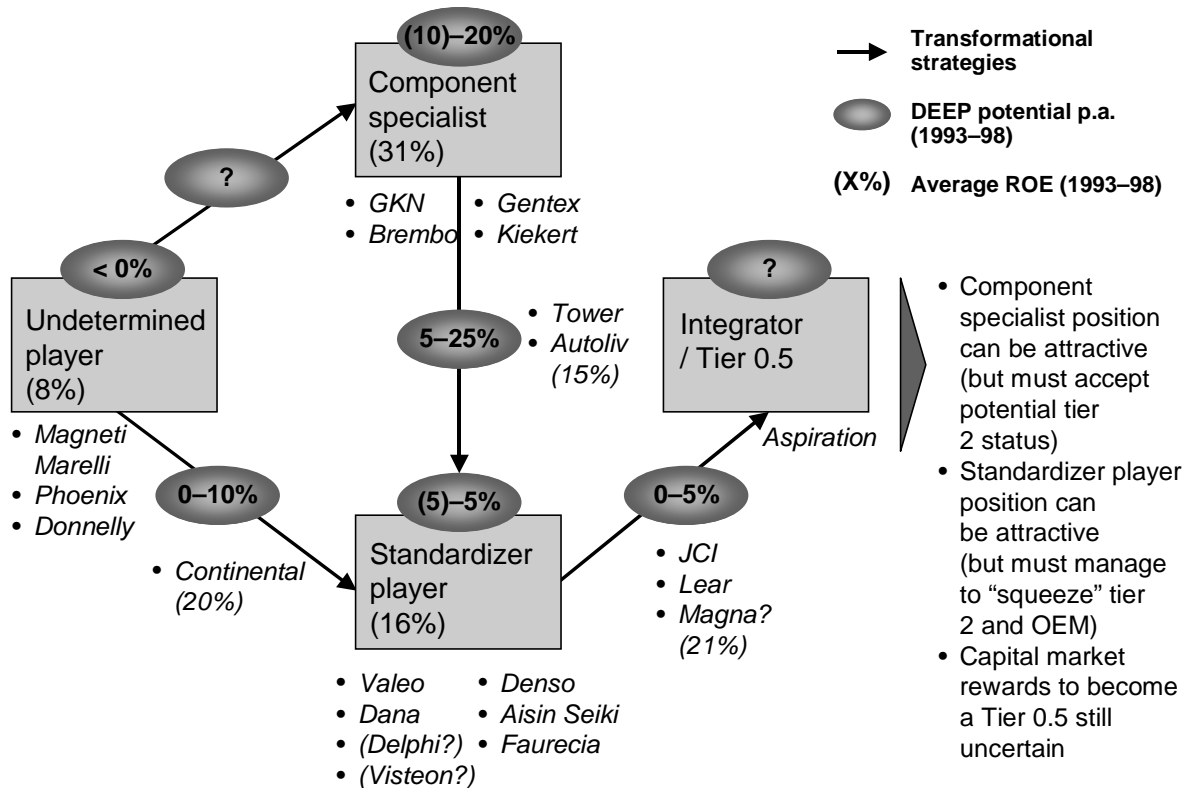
(10)–20%

Component specialist (31%)

Transformational strategies

DEEP potential p.a. (1993–98)

(X%) Average ROE (1993–98)

?

• GKN
• Brembo

• Gentex
• Kiekert

< 0%

Undetermined player (8%)

• Magneti Marelli
• Phoenix
• Donnelly

5–25%

• Tower
• Autoliv (15%)

?

Integrator / Tier 0.5

Aspiration

• Component specialist position can be attractive (but must accept potential tier 2 status)
• Standardizer player position can be attractive (but must manage to “squeeze” tier 2 and OEM)
• Capital market rewards to become a Tier 0.5 still uncertain

0–10%

• Continental (20%)

(5)–5%

Standardizer player (16%)

0–5%

• JCI
• Lear
• Magna? (21%)

• Valeo
• Dana
• (Delphi?)
• (Visteon?)

• Denso
• Aisin Seiki
• Faurecia